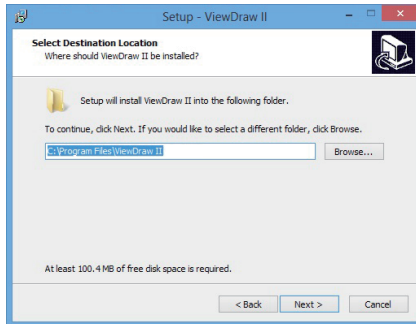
Setup - ViewDraw II

Select Destination Location
Where should ViewDraw II be installed?

Setup will install ViewDraw II into the following folder.

To continue, click Next. If you would like to select a different folder, click Browse.

C:\Program Files\ViewDraw II

Browse...

At least 100.4 MB of free disk space is required.

< Back

Next >

Cancel